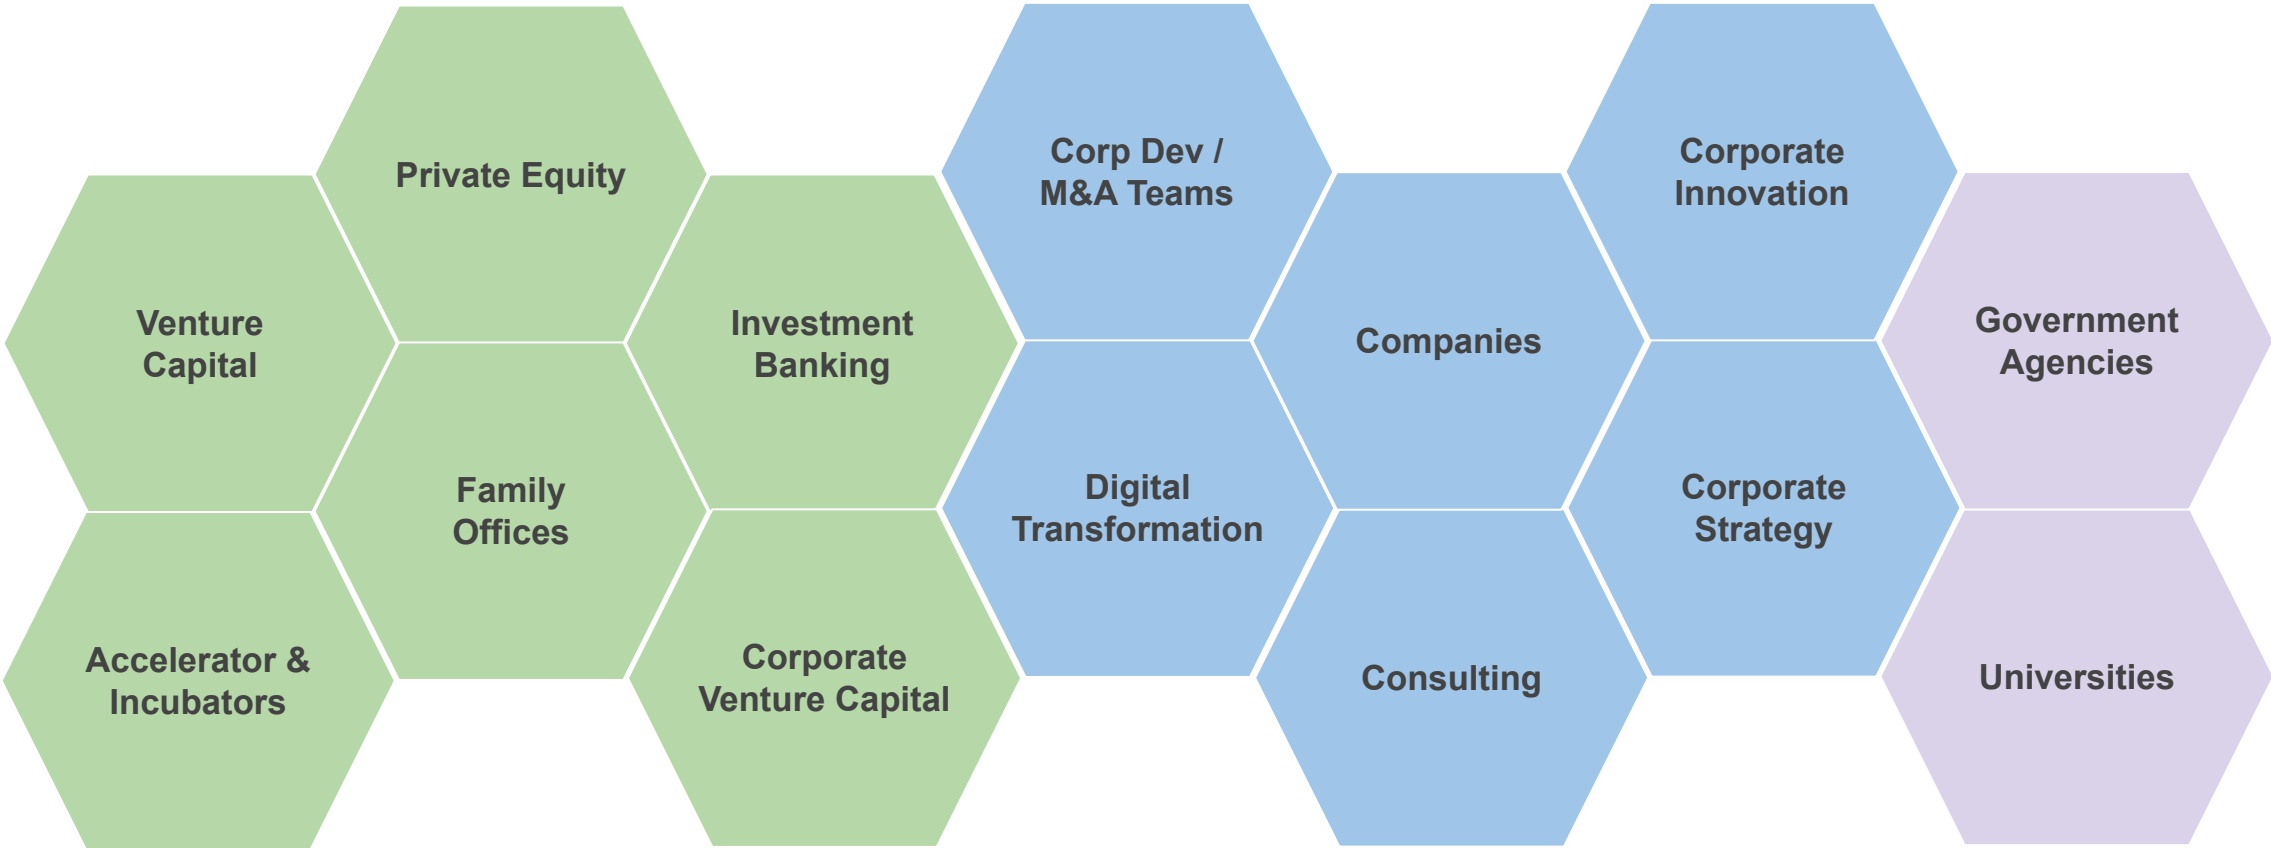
Private Equity

Venture Capital

Investment Banking

Family Offices

Accelerator & Incubators

Corporate Venture Capital

Corp Dev / M&A Teams

Digital Transformation

Companies

Consulting

Corporate Innovation

Corporate Strategy

Government Agencies

Universities